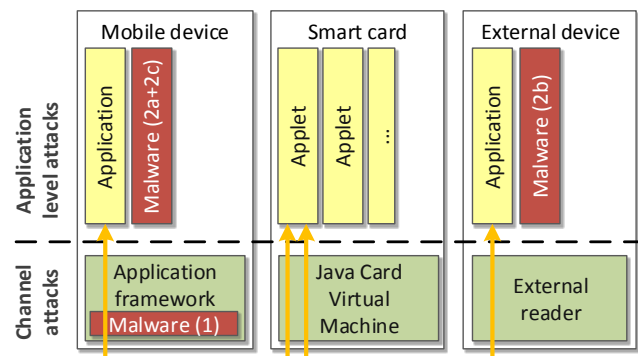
Application level attacks

Channel attacks

Mobile device

Application

Malware (2a+2c)

Application framework

Malware (1)

Smart card

Applet

Applet

...

Java Card Virtual Machine

External device

Application

Malware (2b)

External reader